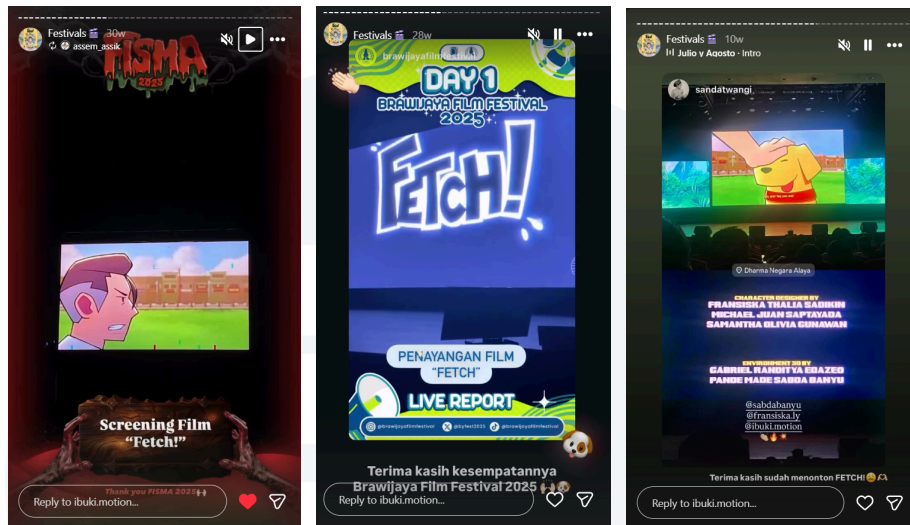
Festivals 30w
assem_assik
FISMA 2025
Screening Film "Fetch!"
Thank you FISMA 2025🙌
Reply to ibuki.motion...

Festivals 28w
brawijayafilmfestival
DAY 1
BRAWIJAYA FILM FESTIVAL 2025
FETCH!
PENAYANGAN FILM "FETCH"
LIVE REPORT
@brawijayafilmfestival @byfest2025 @brawijayafilmfestival
Terima kasih kesempatannya Brawijaya Film Festival 2025 🙌
Reply to ibuki.motion...

Festivals 10w
Julio y Agosto · Intro
sandatwangi
Dharma Negara Alaya
CHARACTER DESIGNED BY
FRANSISKA THALIA SADIKIN
MICHAEL JUAN SAPTAYADA
SAMANTHA OLIVIA GUNAWAN
ENVIRONMENT 3D BY
GABRIEL RANDITYA EDAZEO
PANDE MADE SABDA BANYU
@sabdabanyu
@fransiska.ly
@ibuki.motion
Terima kasih sudah menonton FETCH!
Reply to ibuki.motion...